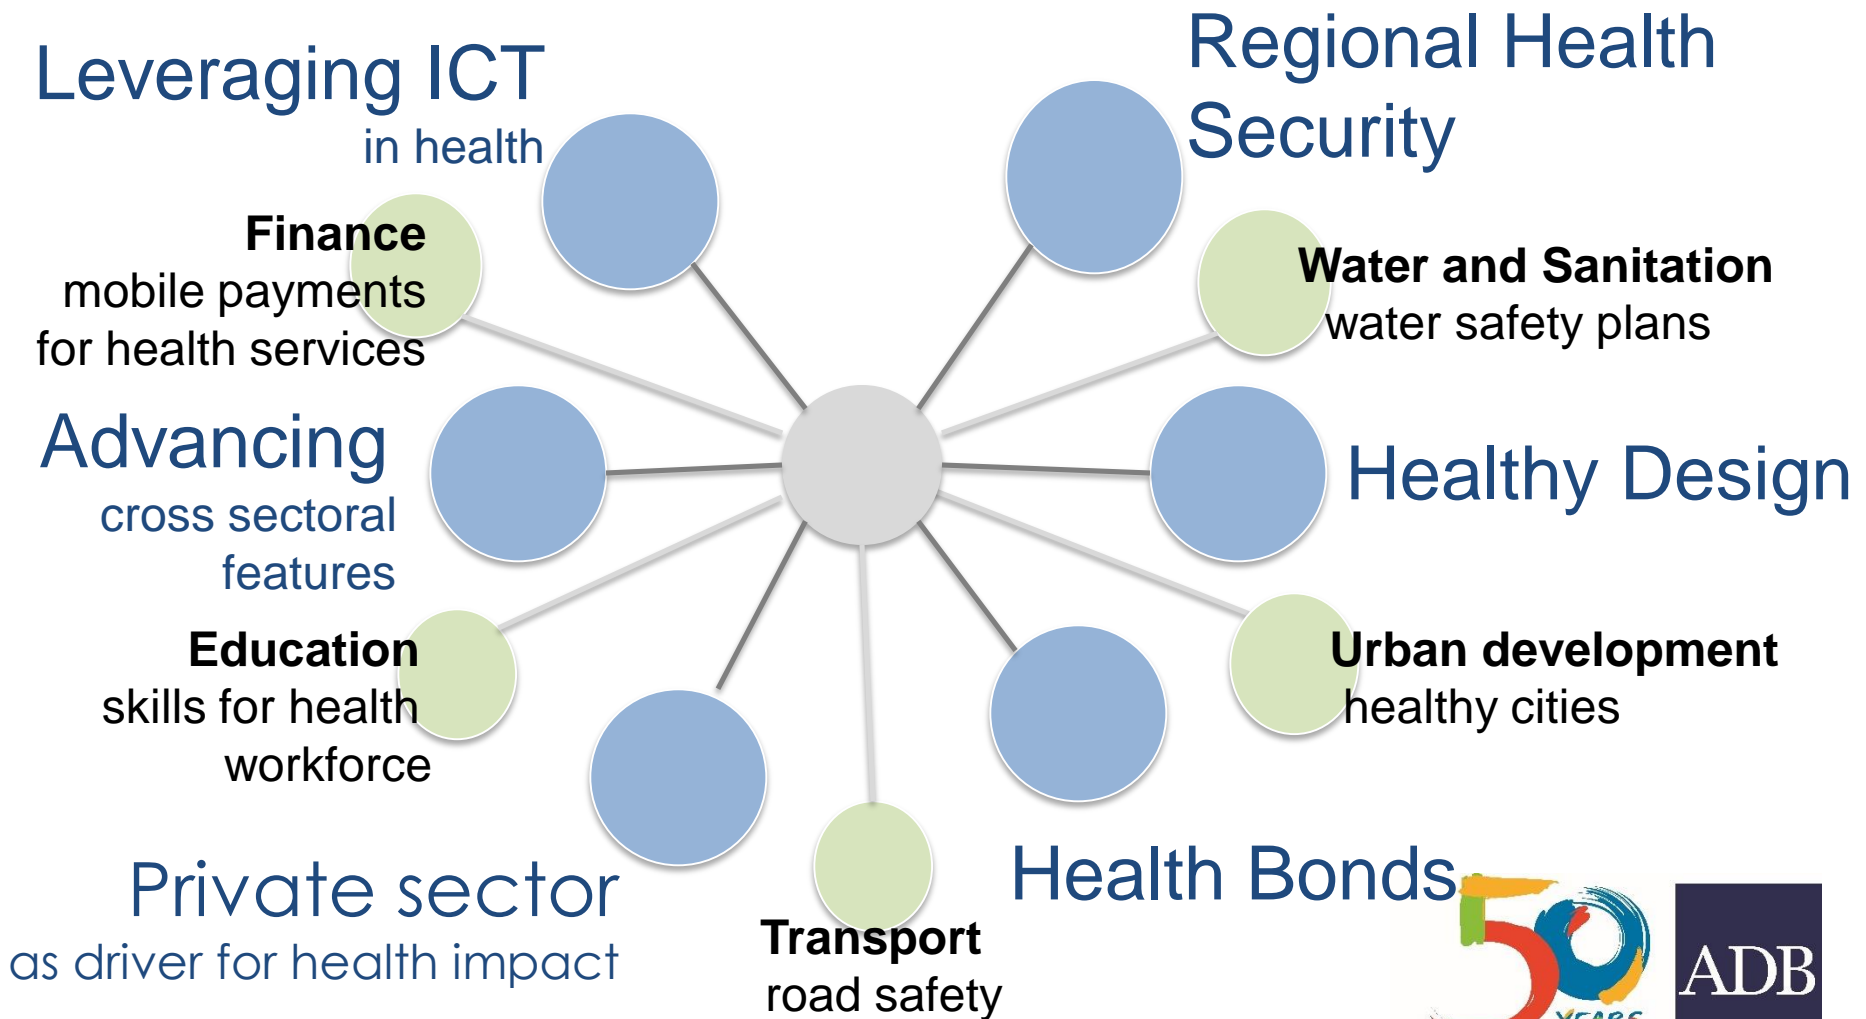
Leveraging ICT in health

Regional Health Security

Finance
mobile payments for health services

Water and Sanitation
water safety plans

Advancing cross sectoral features

Healthy Design

Education
skills for health workforce

Urban development
healthy cities

Private sector
as driver for health impact

Transport
road safety

Health Bonds

50 YEARS

ADB